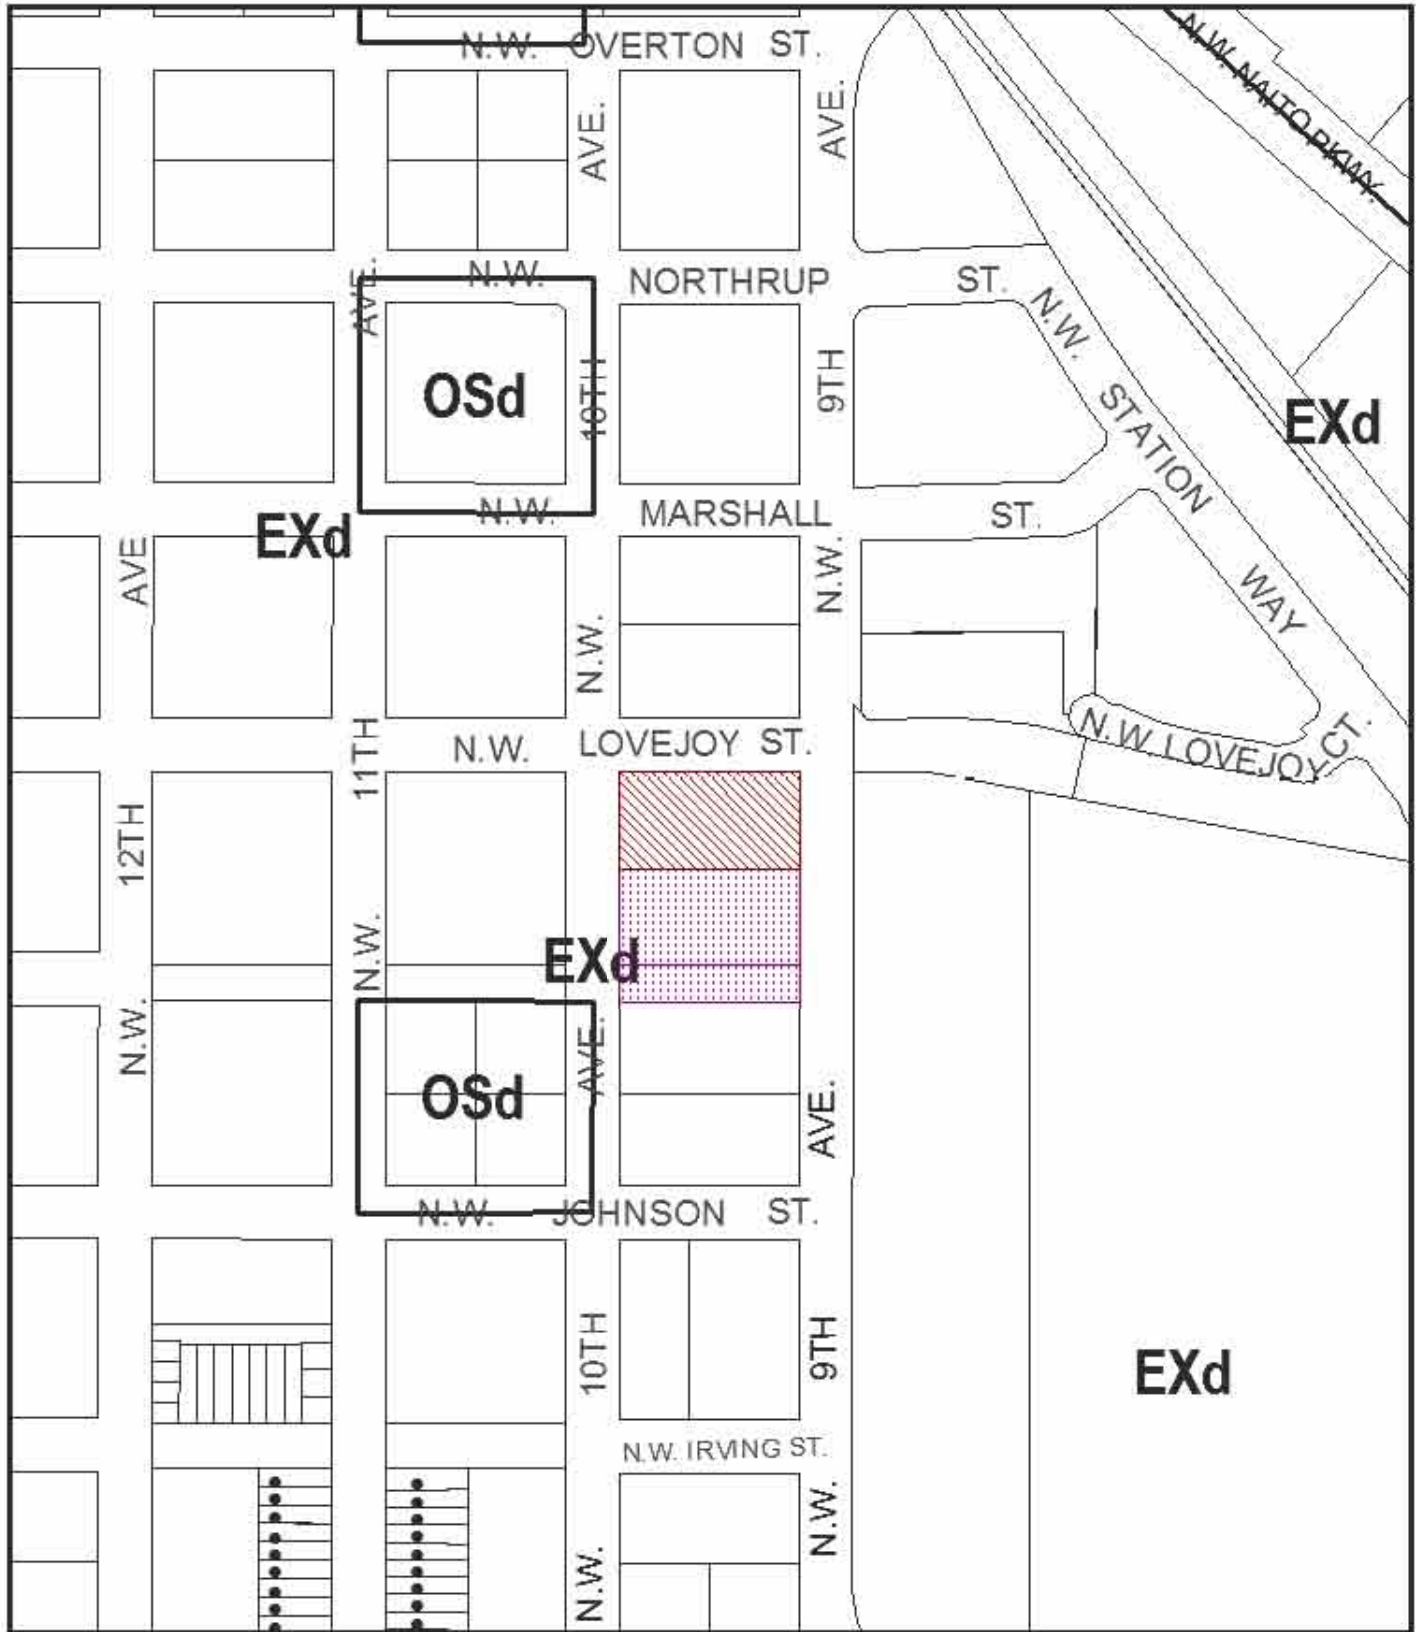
N.W. OVERTON ST.

N.W. NAITO PKWY.

AVE.

AVE.

AVE.

N.W.

NORTHRUP

ST.

OSd

10TH

9TH

N.W.

STATION

EXd

N.W.

MARSHALL

ST.

EXd

AVE

WAY

N.W.

N.W.

N.W. LOVEJOY CT.

N.W.

LOVEJOY ST.

11TH

12TH

N.W.

EXd

N.W.

AVE.

OSd

AVE.

N.W.

JOHNSON

ST.

10TH

9TH

EXd

N.W. IRVING ST.

N.W.

N.W.